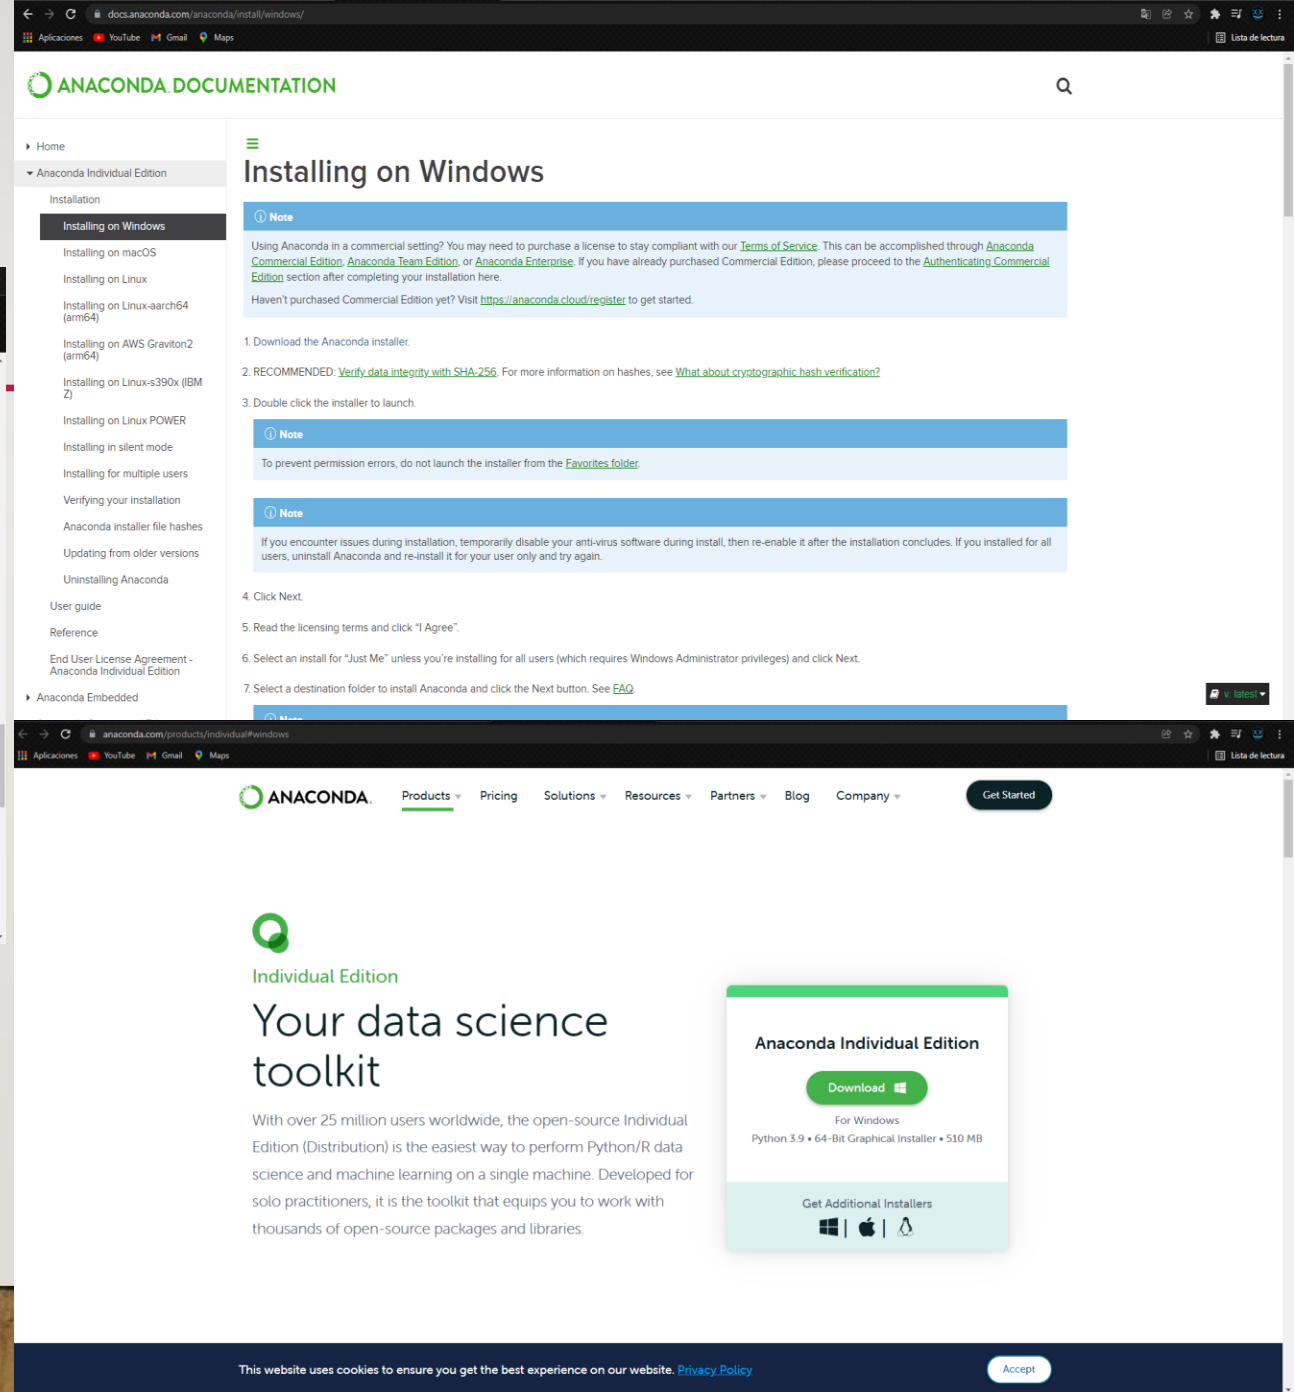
docs.anaconda.com/anaconda/install/windows/

Aplicaciones YouTube Gmail Maps

Lista de lectura

ANACONDA DOCUMENTATION

Home
Anaconda Individual Edition
Installation
Installing on Windows
Installing on macOS
Installing on Linux
Installing on Linux-aarch64 (arm64)
Installing on AWS Graviton2 (arm64)
Installing on Linux-s390x (IBM Z)
Installing on Linux POWER
Installing in silent mode
Installing for multiple users
Verifying your installation
Anaconda installer file hashes
Updating from older versions
Uninstalling Anaconda
User guide
Reference
End User License Agreement - Anaconda Individual Edition
Anaconda Embedded

Installing on Windows

Note

Using Anaconda in a commercial setting? You may need to purchase a license to stay compliant with our Terms of Service. This can be accomplished through Anaconda Commercial Edition, Anaconda Team Edition, or Anaconda Enterprise. If you have already purchased Commercial Edition, please proceed to the Authenticating Commercial Edition section after completing your installation here.

Haven't purchased Commercial Edition yet? Visit https://anaconda.cloud/register to get started.

1. Download the Anaconda installer.

2. RECOMMENDED: Verify data integrity with SHA-256. For more information on hashes, see What about cryptographic hash verification?

3. Double click the installer to launch.

Note

To prevent permission errors, do not launch the installer from the Favorites folder.

Note

If you encounter issues during installation, temporarily disable your anti-virus software during install, then re-enable it after the installation concludes. If you installed for all users, uninstall Anaconda and re-install it for your user only and try again.

4. Click Next.

5. Read the licensing terms and click "I Agree".

6. Select an install for "Just Me" unless you're installing for all users (which requires Windows Administrator privileges) and click Next.

7. Select a destination folder to install Anaconda and click the Next button. See FAQ.

v: latest

anaconda.com/products/individual#windows

Aplicaciones YouTube Gmail Maps

Lista de lectura

ANACONDA. Products Pricing Solutions Resources Partners Blog Company Get Started

Individual Edition

Your data science toolkit

With over 25 million users worldwide, the open-source Individual Edition (Distribution) is the easiest way to perform Python/R data science and machine learning on a single machine. Developed for solo practitioners, it is the toolkit that equips you to work with thousands of open-source packages and libraries.

Anaconda Individual Edition

Download

For Windows

Python 3.9 • 64-Bit Graphical Installer • 510 MB

Get Additional Installers

This website uses cookies to ensure you get the best experience on our website. Privacy Policy

Accept